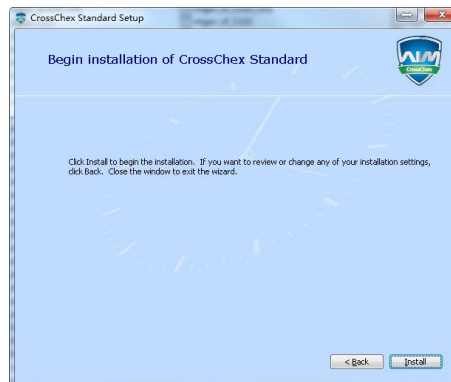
CrossChex Standard Setup

Begin installation of CrossChex Standard

CrossChex

Click Install to begin the installation. If you want to review or change any of your installation settings, click Back. Close the window to exit the wizard.

< Back

Install